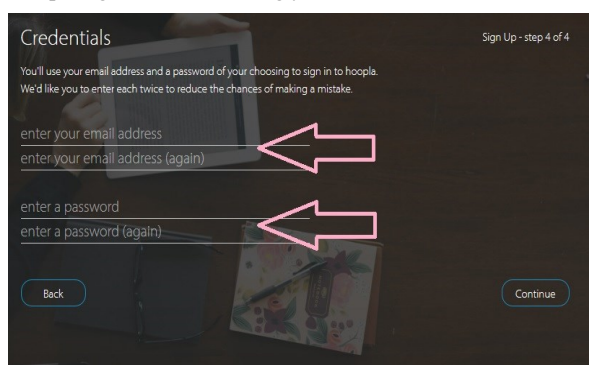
Credentials

Sign Up - step 4 of 4

You'll use your email address and a password of your choosing to sign in to hoopla. We'd like you to enter each twice to reduce the chances of making a mistake.

enter your email address
enter your email address (again)

enter a password
enter a password (again)

Back

Continue